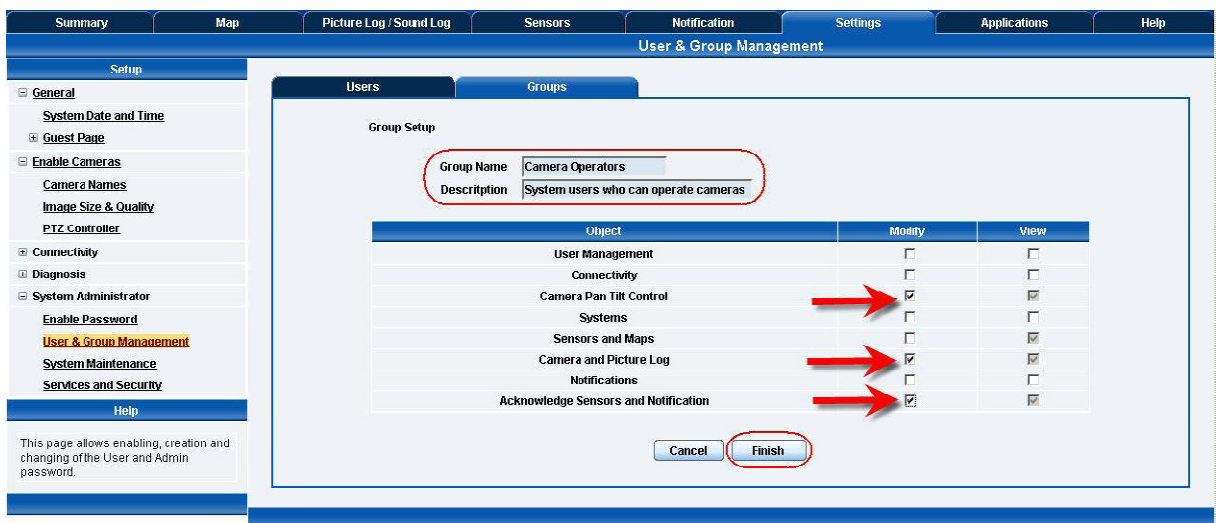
Summary | Map | Picture Log / Sound Log | Sensors | Notification | Settings | Applications | Help

User & Group Management

Setup

⊟ General
System Date and Time
⊞ Guest Page
⊟ Enable Cameras
Camera Names
Image Size & Quality
PTZ Controller
⊞ Connectivity
⊞ Diagnosis
⊟ System Administrator
Enable Password
User & Group Management
System Maintenance
Services and Security

Help

This page allows enabling, creation and changing of the User and Admin password.

Users | Groups

Group Setup

Group Name: Camera Operators
Descritption: System users who can operate cameras

| Object | Modify | View |
|---|---|---|
| User Management | ☐ | ☐ |
| Connectivity | ☐ | ☐ |
| Camera Pan Tilt Control | ☑ | ☑ |
| Systems | ☐ | ☐ |
| Sensors and Maps | ☐ | ☑ |
| Camera and Picture Log | ☑ | ☑ |
| Notifications | ☐ | ☐ |
| Acknowledge Sensors and Notification | ☑ | ☑ |

Cancel | Finish